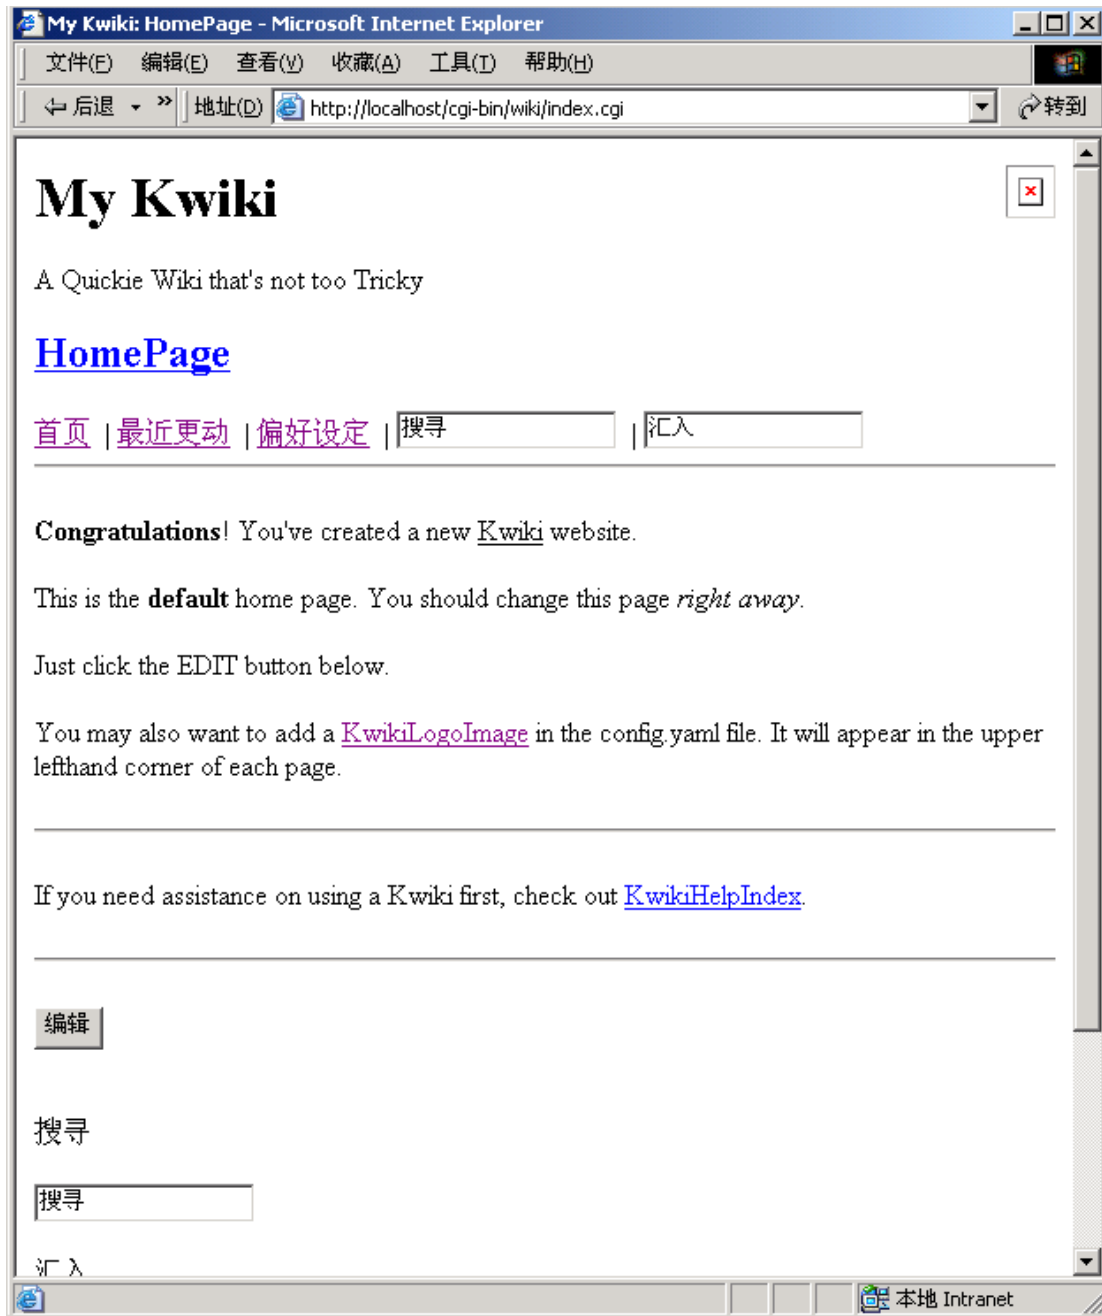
My Kwiki: HomePage - Microsoft Internet Explorer

文件(F) 编辑(E) 查看(V) 收藏(A) 工具(T) 帮助(H)

后退 » 地址(D) http://localhost/cgi-bin/wiki/index.cgi 转到

My Kwiki

A Quickie Wiki that's not too Tricky

HomePage

首页 | 最近更动 | 偏好设定 | 搜寻 | 汇入

**Congratulations**! You've created a new Kwiki website.

This is the **default** home page. You should change this page *right away*.

Just click the EDIT button below.

You may also want to add a KwikiLogoImage in the config.yaml file. It will appear in the upper lefthand corner of each page.

If you need assistance on using a Kwiki first, check out KwikiHelpIndex.

编辑

搜寻

搜寻

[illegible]

本地 Intranet